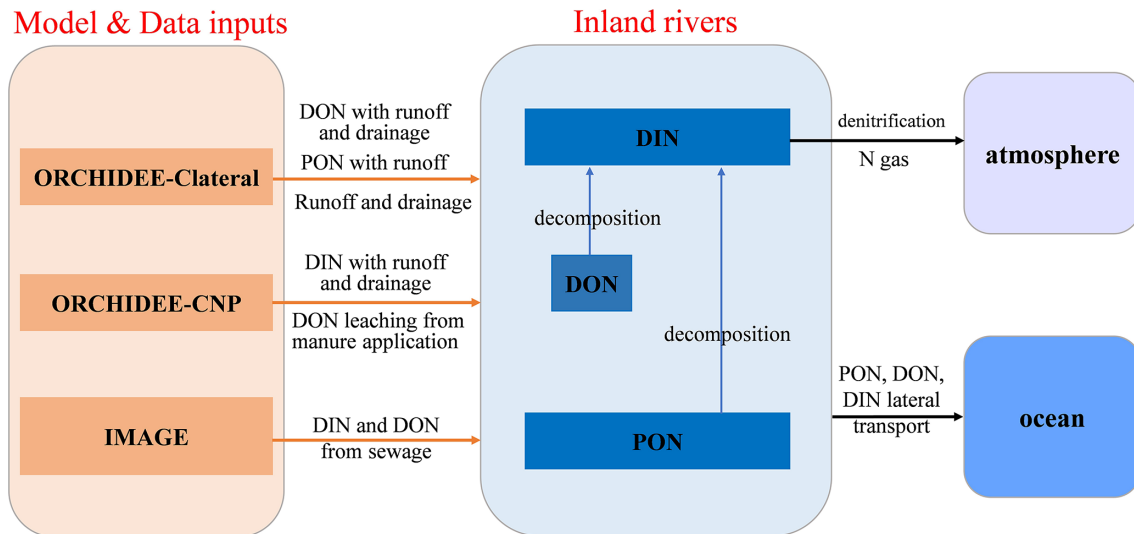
Model & Data inputs

Inland rivers

ORCHIDEE-Clateral

DON with runoff and drainage

PON with runoff

Runoff and drainage

ORCHIDEE-CNP

DIN with runoff and drainage

DON leaching from manure application

IMAGE

DIN and DON from sewage

DIN

decomposition

DON

decomposition

PON

denitrification

N gas

atmosphere

PON, DON, DIN lateral transport

ocean